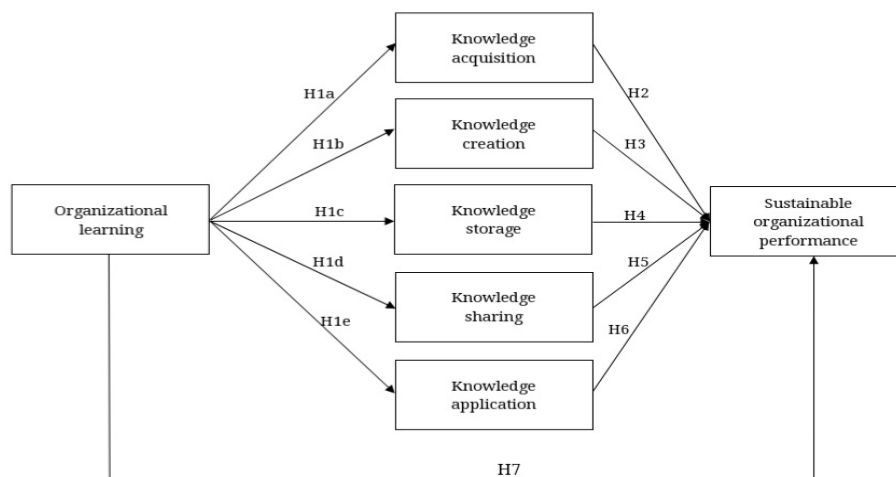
Organizational learning

H1a

H1b

H1c

H1d

H1e

Knowledge acquisition

Knowledge creation

Knowledge storage

Knowledge sharing

Knowledge application

H2

H3

H4

H5

H6

Sustainable organizational performance

H7